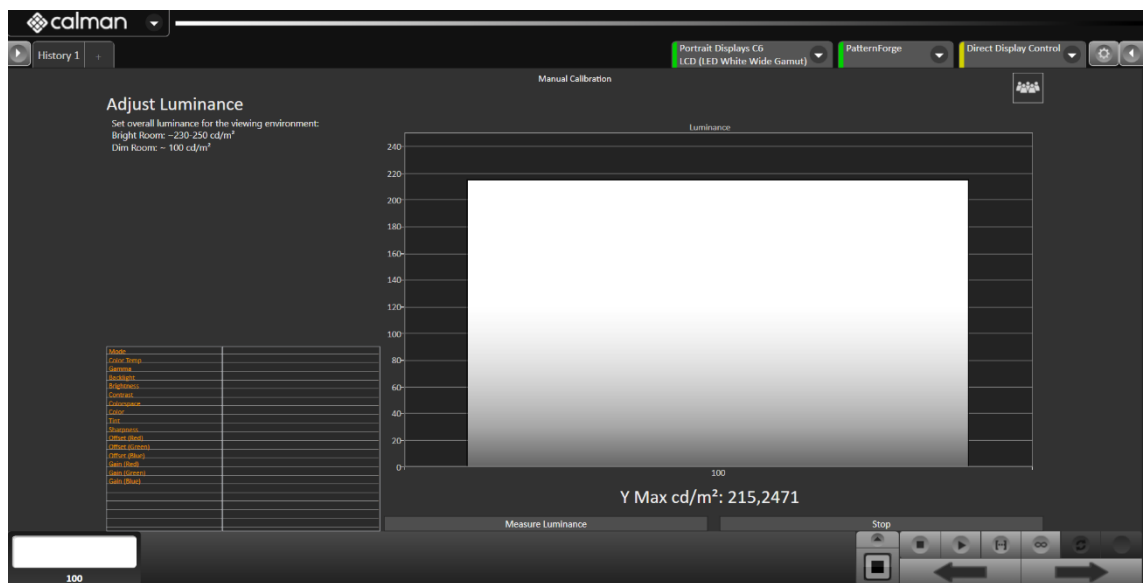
calman

History 1 +

Portrait Displays C6
LCD (LED White Wide Gamut)

PatternForge

Direct Display Control

Manual Calibration

Adjust Luminance

Set overall luminance for the viewing environment:
Bright Room: ~230-250 cd/m²
Dim Room: ~ 100 cd/m²

| | |
|---|---|
| Mode | |
| Color Temp | |
| Gamma | |
| Backlight | |
| Brightness | |
| Contrast | |
| Colorspace | |
| Color | |
| Tint | |
| Sharpness | |
| Offset (Red) | |
| Offset (Green) | |
| Offset (Blue) | |
| Gain (Red) | |
| Gain (Green) | |
| Gain (Blue) | |

Luminance

240
220
200
180
160
140
120
100
80
60
40
20
0

100

Y Max cd/m²: 215,2471

Measure Luminance

Stop

100